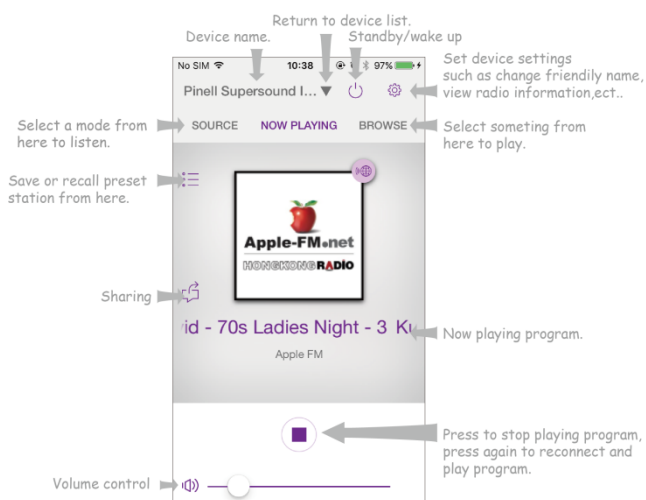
Return to device list.

Device name.

Standby/wake up

No SIM

10:38

97%

Pinell Supersound I...

Set device settings such as change friendly name, view radio information,ect..

Select a mode from here to listen.

SOURCE

NOW PLAYING

BROWSE

Select someting from here to play.

Save or recall preset station from here.

Apple-FM.net

HONGKONG RADIO

Sharing

id - 70s Ladies Night - 3 K

Now playing program.

Apple FM

Press to stop playing program, press again to reconnect and play program.

Volume control